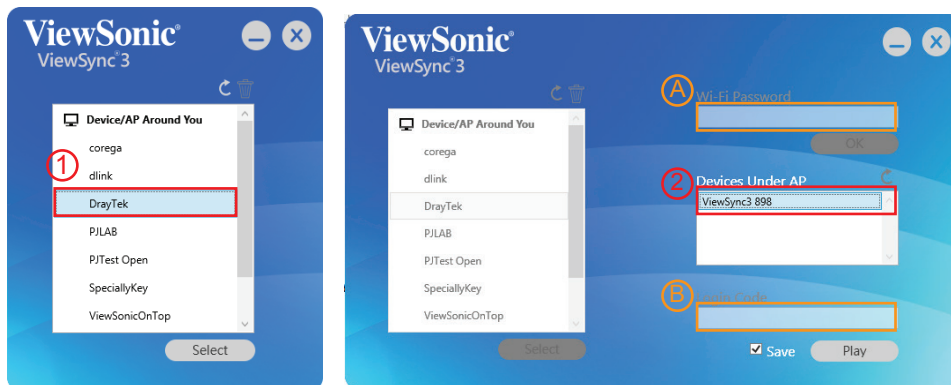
ViewSonic®
ViewSync® 3

Device/AP Around You
corega
dlink
DrayTek
PJLAB
PJTest Open
SpeciallyKey
ViewSonicOnTop

1

Select

ViewSonic®
ViewSync® 3

Device/AP Around You
corega
dlink
DrayTek
PJLAB
PJTest Open
SpeciallyKey
ViewSonicOnTop

Select

A Wi-Fi Password
OK

2 Devices Under AP
ViewSync3 898

B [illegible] Code

Save
Play